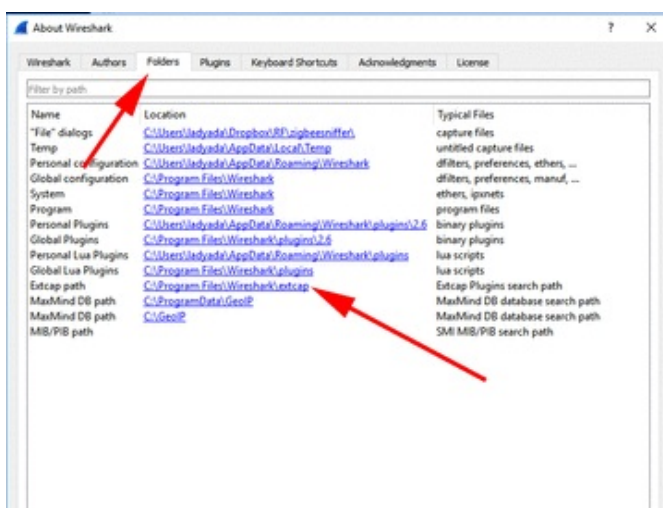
About Wireshark ? ×

Wireshark Authors Folders Plugins Keyboard Shortcuts Acknowledgments License

Filter by path

| Name | Location | Typical Files |
|---|---|---|
| "File" dialogs | C:\Users\ladyada\Dropbox\RF\zigbeesniffer\ | capture files |
| Temp | C:\Users\ladyada\AppData\Local\Temp | untitled capture files |
| Personal configuration | C:\Users\ladyada\AppData\Roaming\Wireshark | dfilters, preferences, ethers, ... |
| Global configuration | C:\Program Files\Wireshark | dfilters, preferences, manuf, ... |
| System | C:\Program Files\Wireshark | ethers, ipxnets |
| Program | C:\Program Files\Wireshark | program files |
| Personal Plugins | C:\Users\ladyada\AppData\Roaming\Wireshark\plugins\2.6 | binary plugins |
| Global Plugins | C:\Program Files\Wireshark\plugins\2.6 | binary plugins |
| Personal Lua Plugins | C:\Users\ladyada\AppData\Roaming\Wireshark\plugins | lua scripts |
| Global Lua Plugins | C:\Program Files\Wireshark\plugins | lua scripts |
| Extcap path | C:\Program Files\Wireshark\extcap | Extcap Plugins search path |
| MaxMind DB path | C:\ProgramData\GeoIP | MaxMind DB database search path |
| MaxMind DB path | C:\GeoIP | MaxMind DB database search path |
| MIB/PIB path | | SMI MIB/PIB search path |